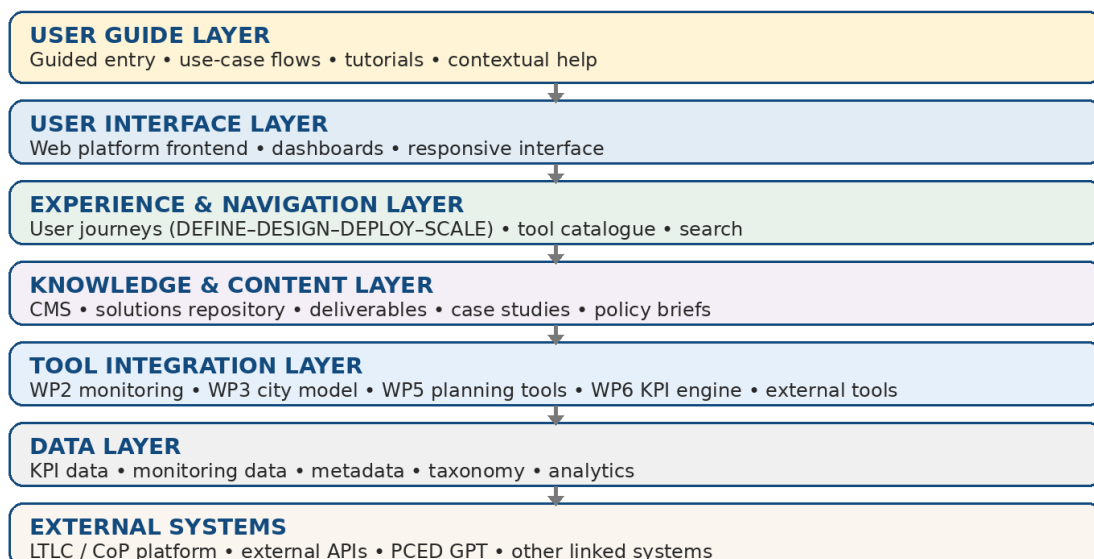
USER GUIDE LAYER
Guided entry • use-case flows • tutorials • contextual help

USER INTERFACE LAYER
Web platform frontend • dashboards • responsive interface

EXPERIENCE & NAVIGATION LAYER
User journeys (DEFINE–DESIGN–DEPLOY–SCALE) • tool catalogue • search

KNOWLEDGE & CONTENT LAYER
CMS • solutions repository • deliverables • case studies • policy briefs

TOOL INTEGRATION LAYER
WP2 monitoring • WP3 city model • WP5 planning tools • WP6 KPI engine • external tools

DATA LAYER
KPI data • monitoring data • metadata • taxonomy • analytics

EXTERNAL SYSTEMS
LTLC / CoP platform • external APIs • PCED GPT • other linked systems